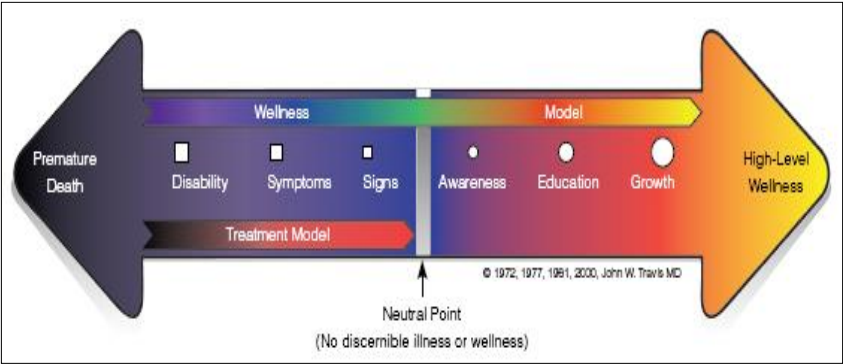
Wellness

Model

Premature Death

Disability

Symptoms

Signs

Awareness

Education

Growth

High-Level Wellness

Treatment Model

© 1972, 1977, 1981, 2000, John W. Travis MD

Neutral Point

(No discernible illness or wellness)